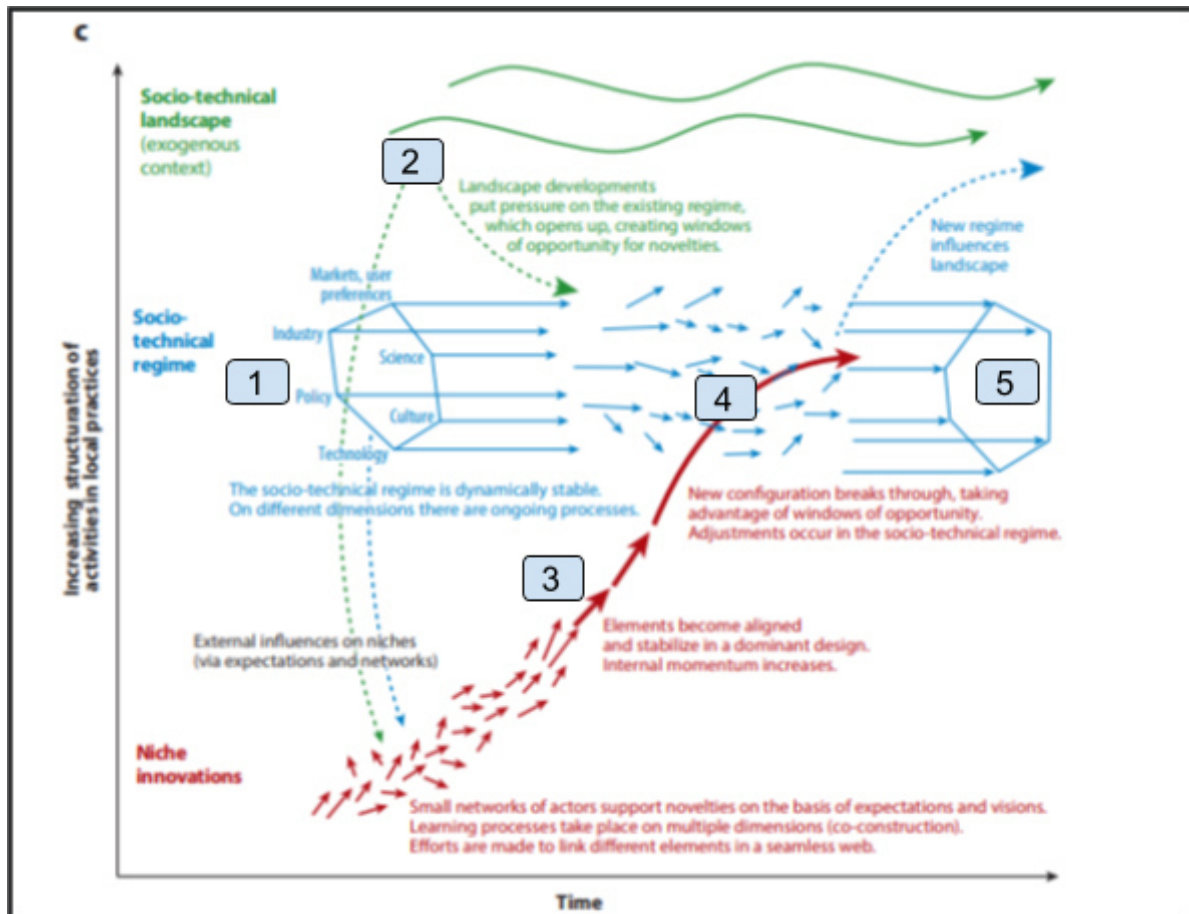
c

Increasing structuration of activities in local practices

Socio-technical landscape (exogenous context)

2

Landscape developments put pressure on the existing regime, which opens up, creating windows of opportunity for novelties.

New regime influences landscape

Socio-technical regime

Markets, user preferences

Industry

Science

Policy

Culture

Technology

1

4

5

The socio-technical regime is dynamically stable. On different dimensions there are ongoing processes.

New configuration breaks through, taking advantage of windows of opportunity. Adjustments occur in the socio-technical regime.

3

Elements become aligned and stabilize in a dominant design. Internal momentum increases.

External influences on niches (via expectations and networks)

Niche innovations

Small networks of actors support novelties on the basis of expectations and visions. Learning processes take place on multiple dimensions (co-construction). Efforts are made to link different elements in a seamless web.

Time